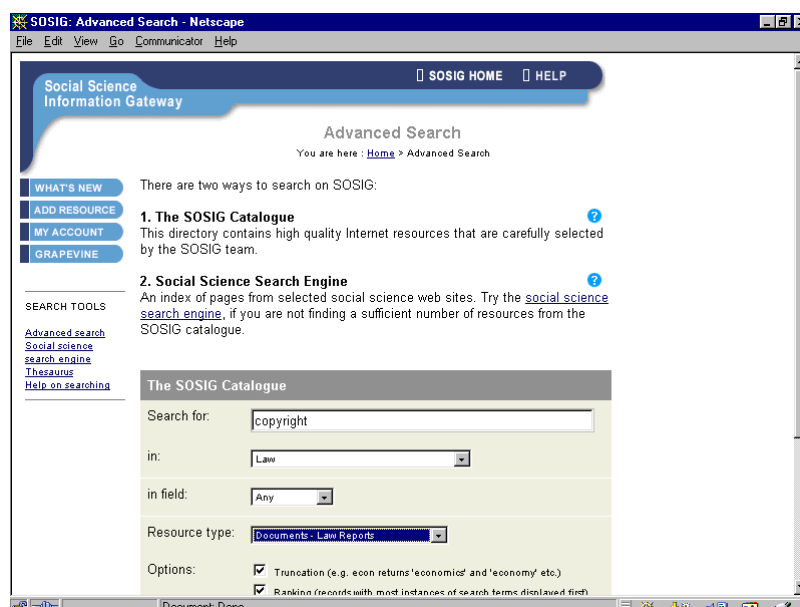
SOSIG: Advanced Search - Netscape

File Edit View Go Communicator Help

Social Science Information Gateway

SOSIG HOME HELP

Advanced Search

You are here : Home > Advanced Search

WHAT'S NEW
ADD RESOURCE
MY ACCOUNT
GRAPEVINE

SEARCH TOOLS

Advanced search
Social science search engine
Thesaurus
Help on searching

There are two ways to search on SOSIG:

1. The SOSIG Catalogue
This directory contains high quality Internet resources that are carefully selected by the SOSIG team.

2. Social Science Search Engine
An index of pages from selected social science web sites. Try the social science search engine, if you are not finding a sufficient number of resources from the SOSIG catalogue.

The SOSIG Catalogue

| | |
|---|---|
| Search for: | copyright |
| in: | Law |
| in field: | Any |
| Resource type: | Documents - Law Reports |
| Options: | Truncation (e.g. econ returns 'economics' and 'economy' etc.) |
| | Ranking (records with most instances of search terms displayed first) |

Document: Done